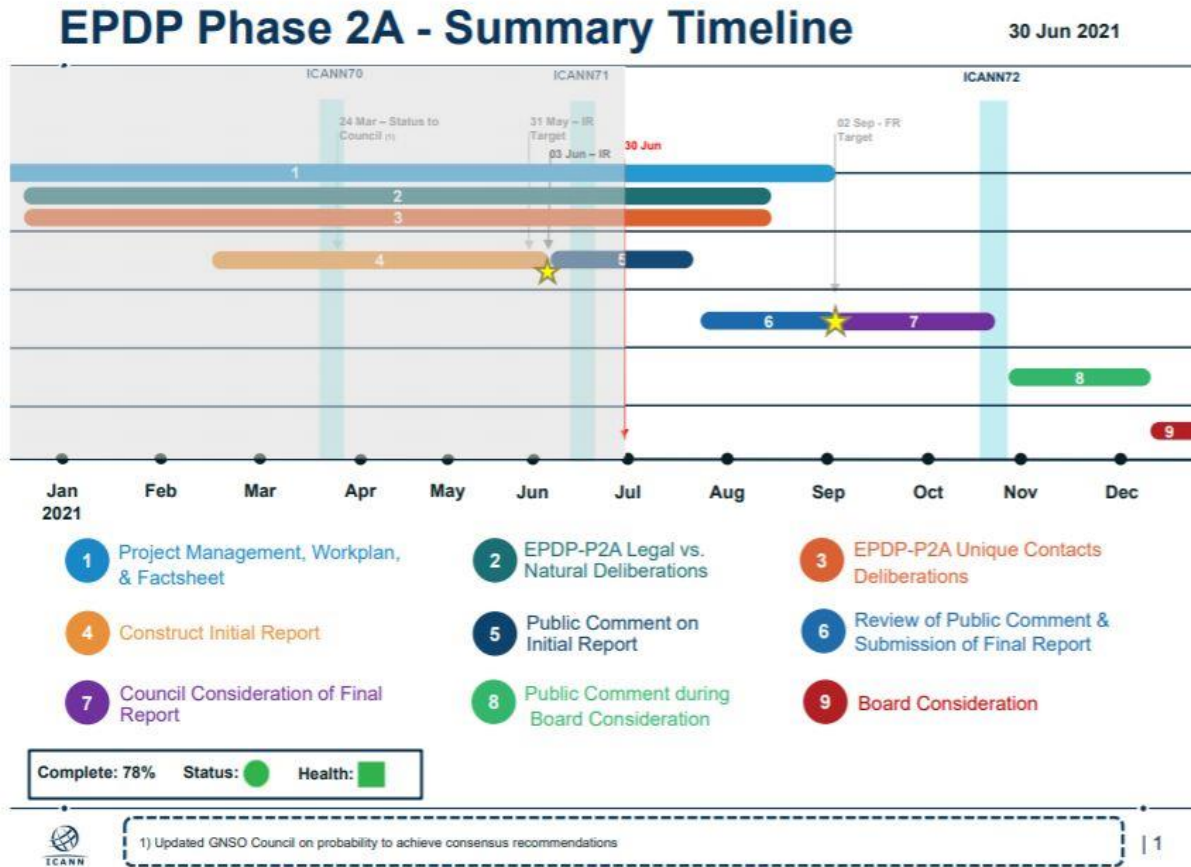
EPDP Phase 2A - Summary Timeline

30 Jun 2021

ICANN70

ICANN71

ICANN72

24 Mar – Status to Council (1)

31 May – IR Target

03 Jun – IR

30 Jun

02 Sep - FR Target

1

2

3

4

5

6

7

8

9

Jan 2021

Feb

Mar

Apr

May

Jun

Jul

Aug

Sep

Oct

Nov

Dec

1 Project Management, Workplan, & Factsheet

2 EPDP-P2A Legal vs. Natural Deliberations

3 EPDP-P2A Unique Contacts Deliberations

4 Construct Initial Report

5 Public Comment on Initial Report

6 Review of Public Comment & Submission of Final Report

7 Council Consideration of Final Report

8 Public Comment during Board Consideration

9 Board Consideration

Complete: 78% Status: Health:

ICANN

1) Updated GNSO Council on probability to achieve consensus recommendations

| 1